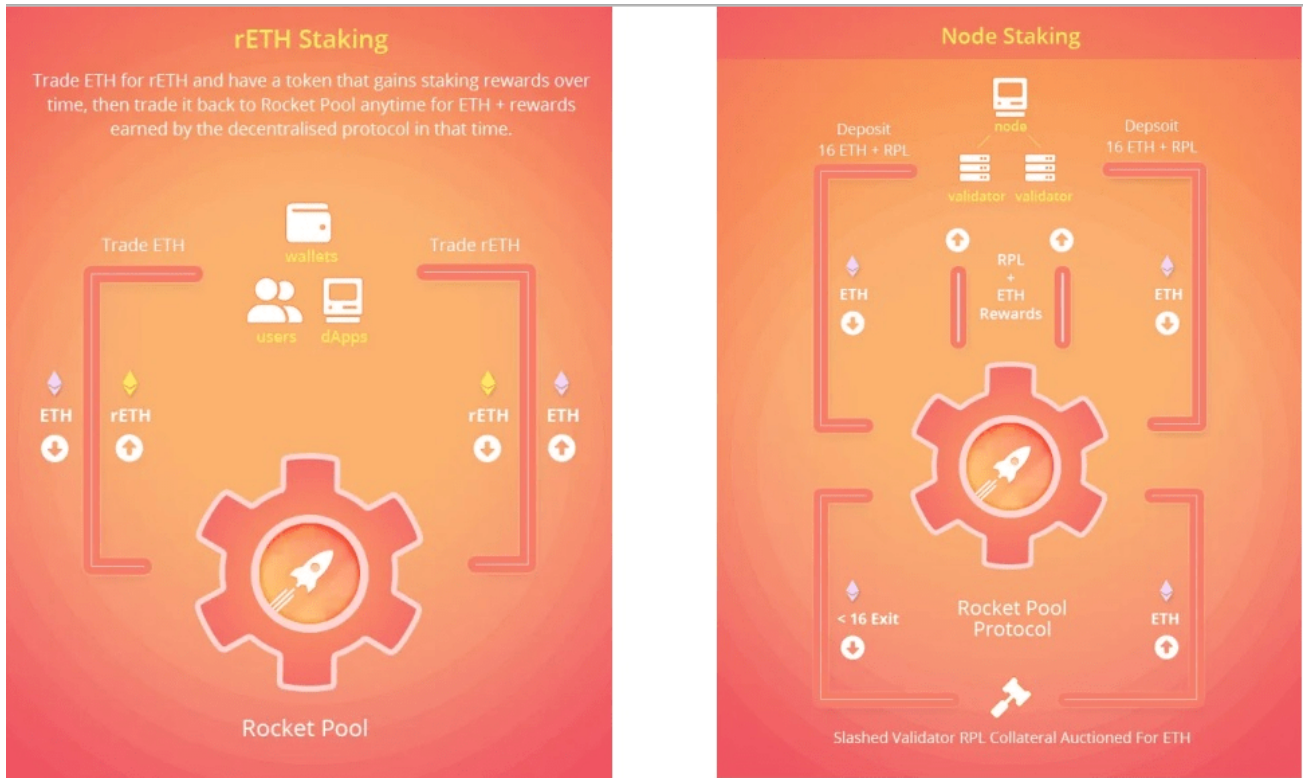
rETH Staking

Trade ETH for rETH and have a token that gains staking rewards over time, then trade it back to Rocket Pool anytime for ETH + rewards earned by the decentralised protocol in that time.

Trade ETH

wallets

Trade rETH

users

dApps

ETH

rETH

rETH

ETH

Rocket Pool

Node Staking

node

Deposit 16 ETH + RPL

Depsoit 16 ETH + RPL

validator

validator

RPL + ETH Rewards

ETH

ETH

< 16 Exit

Rocket Pool Protocol

ETH

Slashed Validator RPL Collateral Auctioned For ETH